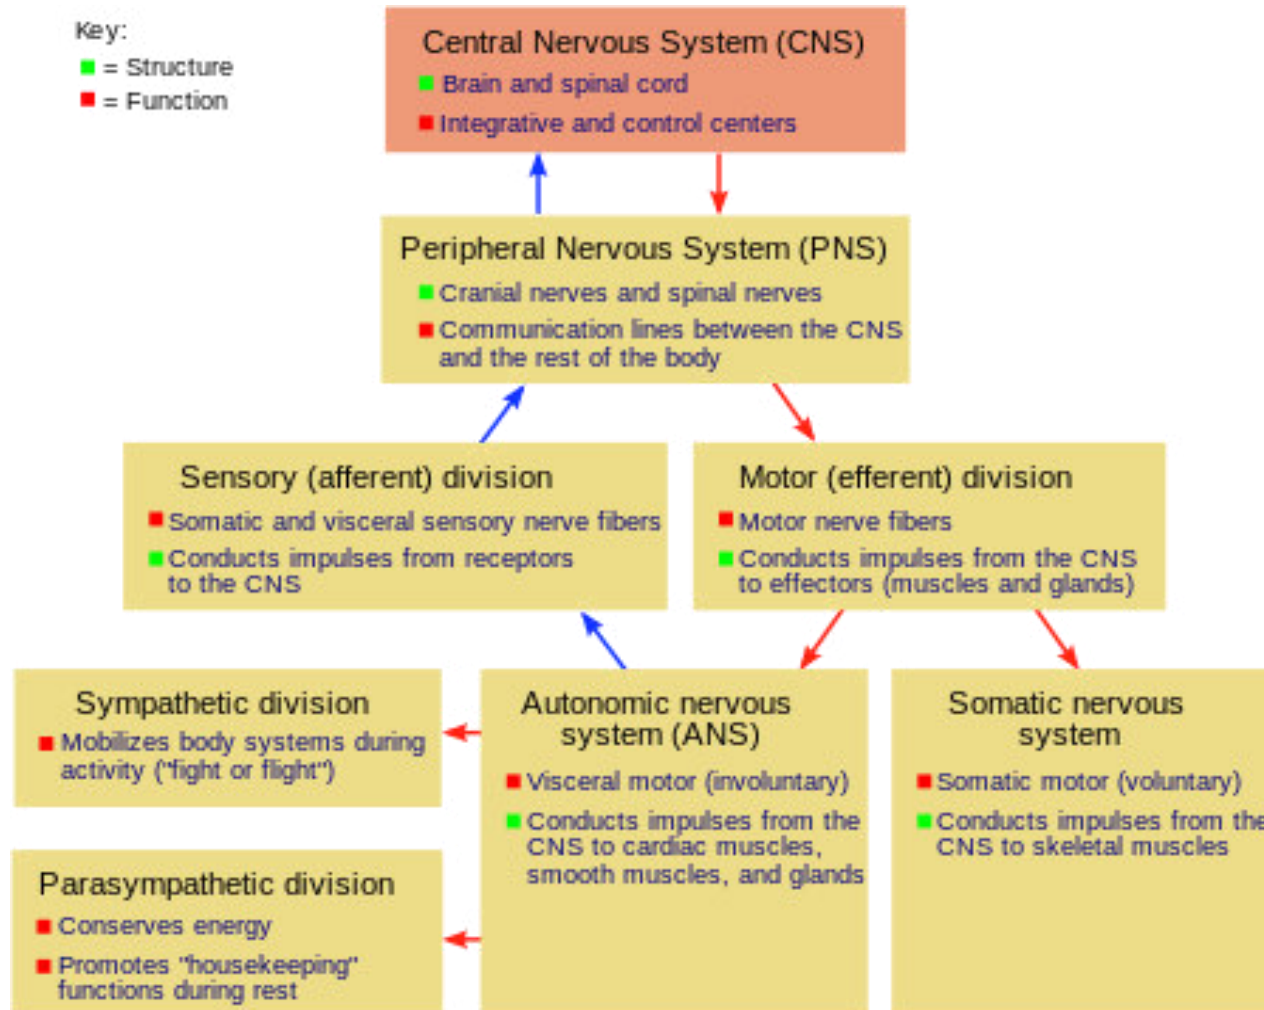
Key:
■ = Structure
■ = Function

Central Nervous System (CNS)
■ Brain and spinal cord
■ Integrative and control centers

Peripheral Nervous System (PNS)
■ Cranial nerves and spinal nerves
■ Communication lines between the CNS and the rest of the body

Sensory (afferent) division
■ Somatic and visceral sensory nerve fibers
■ Conducts impulses from receptors to the CNS

Motor (efferent) division
■ Motor nerve fibers
■ Conducts impulses from the CNS to effectors (muscles and glands)

Sympathetic division
■ Mobilizes body systems during activity ("fight or flight")

Autonomic nervous system (ANS)
■ Visceral motor (involuntary)
■ Conducts impulses from the CNS to cardiac muscles, smooth muscles, and glands

Somatic nervous system
■ Somatic motor (voluntary)
■ Conducts impulses from the CNS to skeletal muscles

Parasympathetic division
■ Conserves energy
■ Promotes "housekeeping" functions during rest